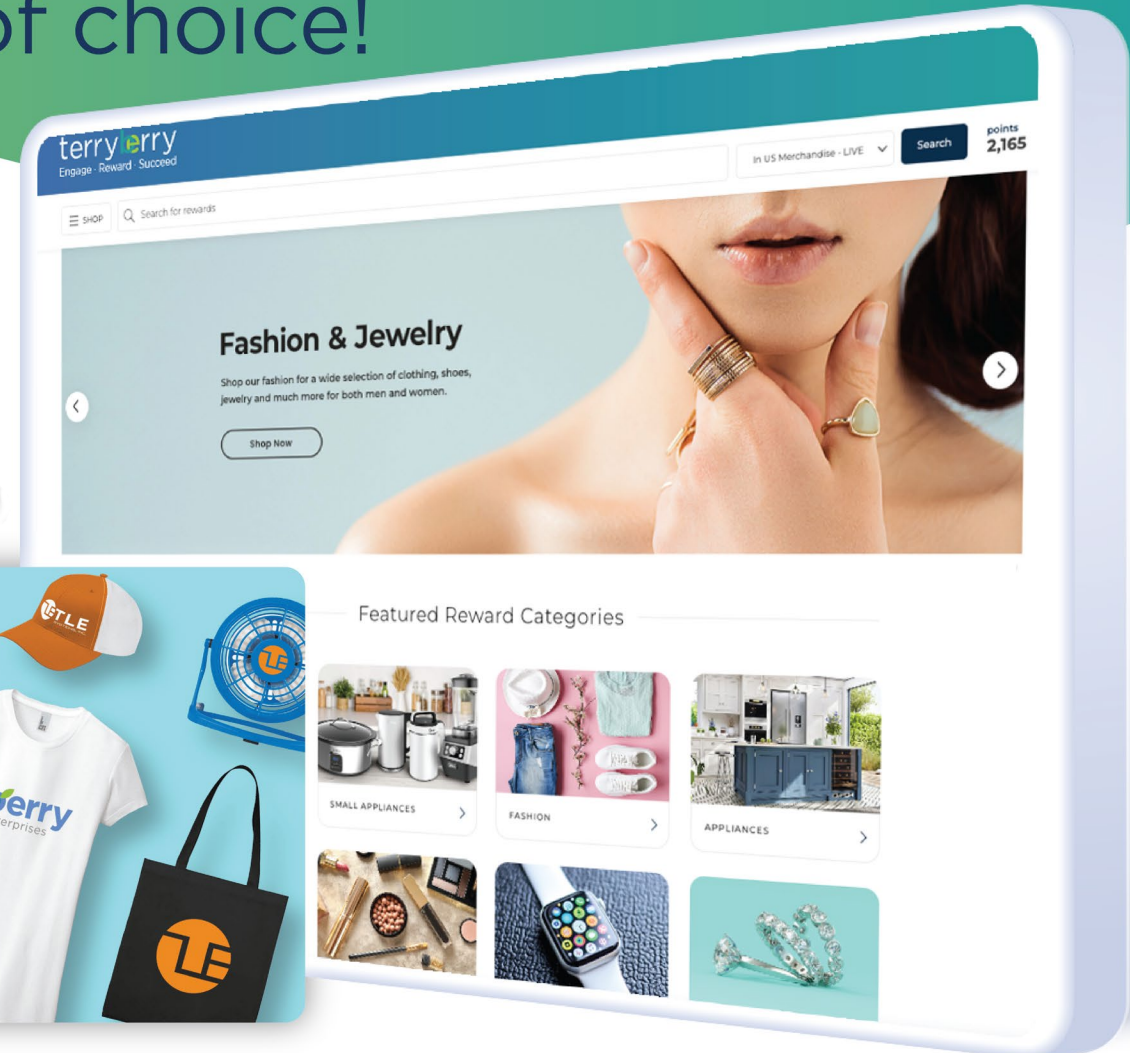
of choice!

terrylerry
Engage · Reward · Succeed

In US Merchandise - LIVE

Search

points
2,165

SHOP

Search for rewards

Fashion & Jewelry

Shop our fashion for a wide selection of clothing, shoes, jewelry and much more for both men and women.

Shop Now

TLE

Featured Reward Categories

SMALL APPLIANCES

FASHION

APPLIANCES

erry
erprises